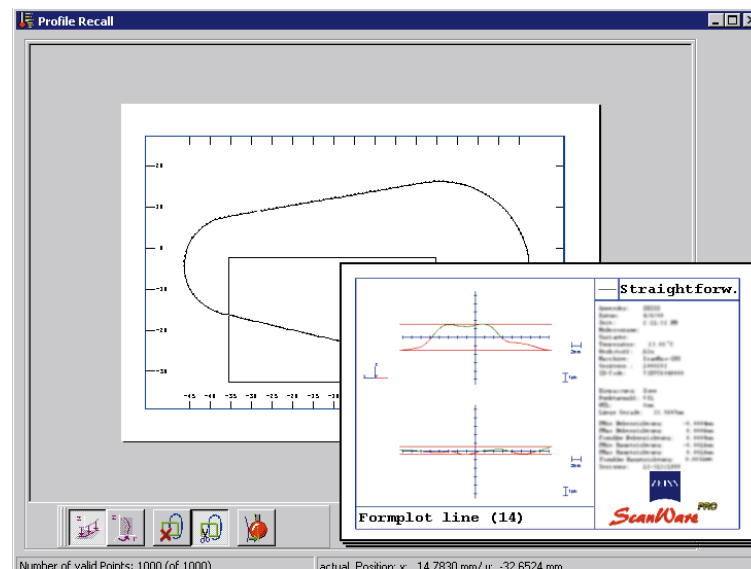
Profile Recall

20
10
0
-10
-20
-30

-45 -40 -35 -30 -25 -20 -15 -10

Straightforw.

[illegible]

Formplot line (14)

ZEISS
ScanWare PRO

Number of valid Points: 1000 (of 1000)
actual Position x: 14.7830 mm/ y: -32.6524 mm